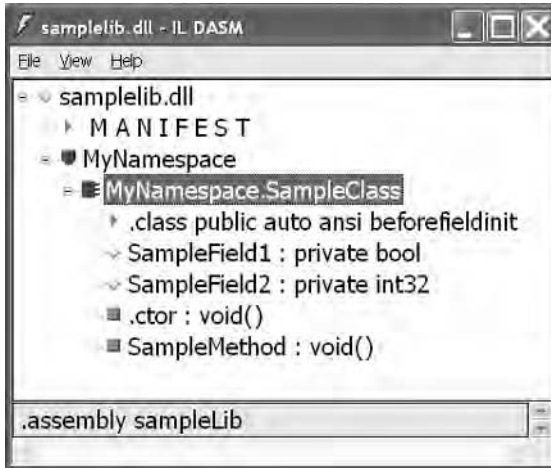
samplelib.dll - IL DASM

File View Help

samplelib.dll
MANIFEST
MyNamespace
MyNamespace.SampleClass
.class public auto ansi beforefieldinit
SampleField1 : private bool
SampleField2 : private int32
.ctor : void()
SampleMethod : void()

.assembly sampleLib